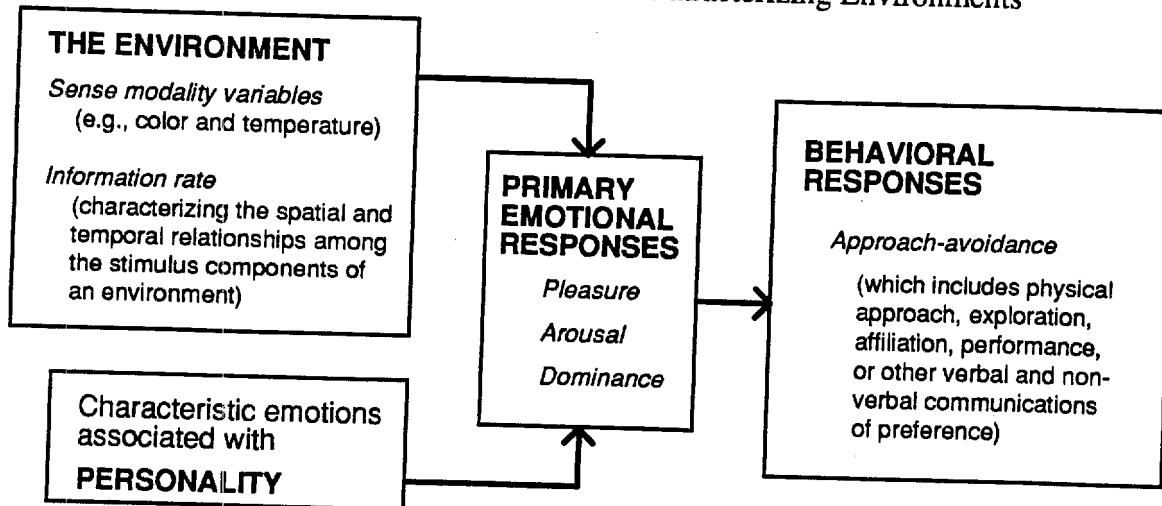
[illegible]haracterizing Environments

THE ENVIRONMENT

Sense modality variables
(e.g., color and temperature)

Information rate
(characterizing the spatial and temporal relationships among the stimulus components of an environment)

Characteristic emotions associated with
PERSONALITY

PRIMARY EMOTIONAL RESPONSES

Pleasure

Arousal

Dominance

BEHAVIORAL RESPONSES

Approach-avoidance

(which includes physical approach, exploration, affiliation, performance, or other verbal and nonverbal communications of preference)